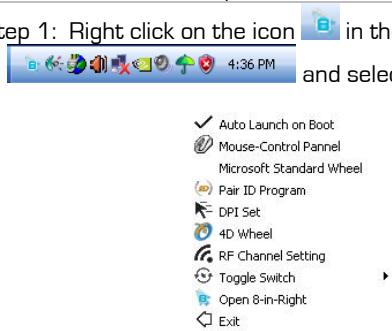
tep 1: Right click on the icon in th

4:36 PM and selec

Auto Launch on Boot
Mouse-Control Pannel
Microsoft Standard Wheel
Pair ID Program
DPI Set
4D Wheel
RF Channel Setting
Toggle Switch
Open 8-in-Right
Exit